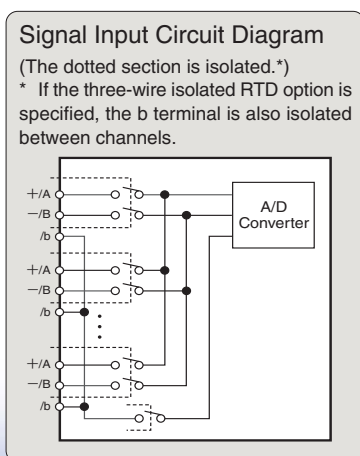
Signal Input Circuit Diagram

(The dotted section is isolated.*)
* If the three-wire isolated RTD option is specified, the b terminal is also isolated between channels.

+/A
–/B
/b
+/A
–/B
/b
+/A
–/B
/b
A/D Converter